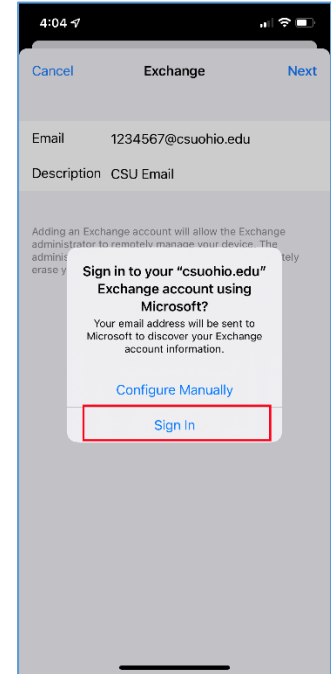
4:04

Cancel Exchange Next

Email 1234567@csuohio.edu

Description CSU Email

Adding an Exchange account will allow the Exchange administrator to remotely manage your device. The adminis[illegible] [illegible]tely erase y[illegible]

Sign in to your "csuohio.edu" Exchange account using Microsoft?

Your email address will be sent to Microsoft to discover your Exchange account information.

Configure Manually

Sign In